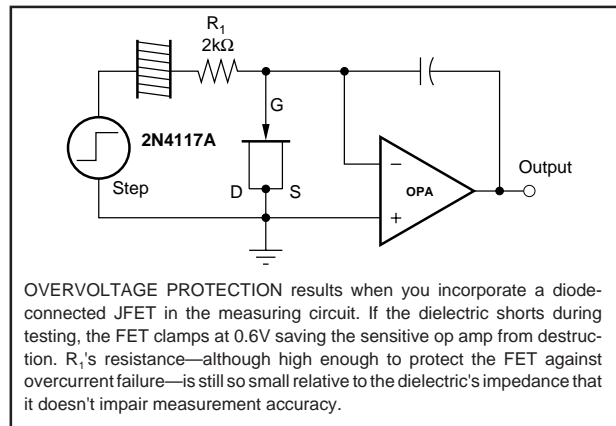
$R_1$
$2k\Omega$

G

2N4117A

Step

D

S

–

+

OPA

Output

OVERVOLTAGE PROTECTION results when you incorporate a diode-connected JFET in the measuring circuit. If the dielectric shorts during testing, the FET clamps at 0.6V saving the sensitive op amp from destruction. $R_1$'s resistance—although high enough to protect the FET against overcurrent failure—is still so small relative to the dielectric's impedance that it doesn't impair measurement accuracy.